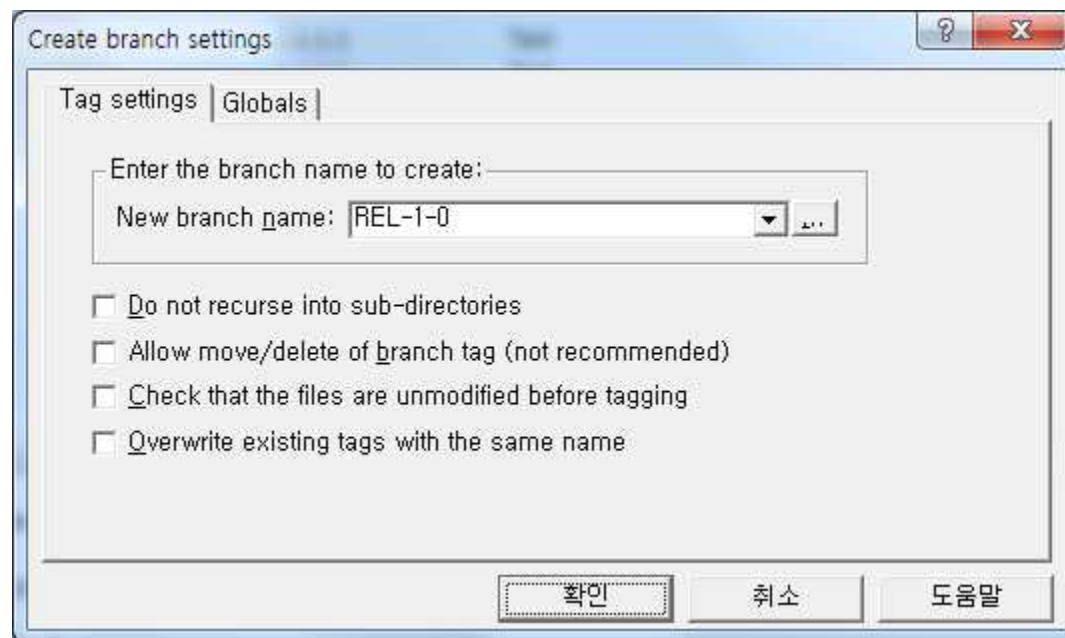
Create branch settings

Tag settings | Globals

Enter the branch name to create:

New branch name: REL-1-0

...

Do not recurse into sub-directories

Allow move/delete of branch tag (not recommended)

Check that the files are unmodified before tagging

Overwrite existing tags with the same name

확인

취소

도움말